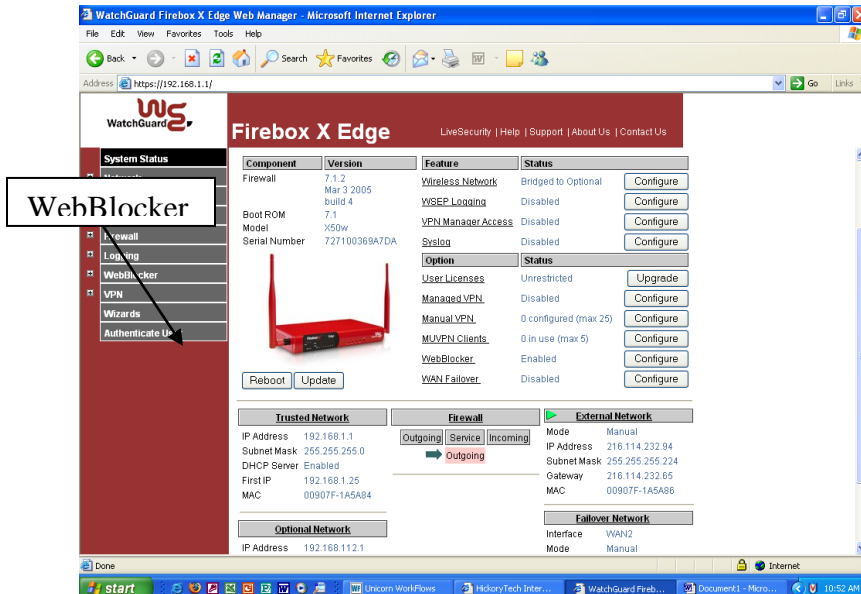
WatchGuard Firebox X Edge Web Manager - Microsoft Internet Explorer

File Edit View Favorites Tools Help

Back Search Favorites

Address https://192.168.1.1/ Go Links

WatchGuard

Firebox X Edge

LiveSecurity | Help | Support | About Us | Contact Us

System Status
Network
Firewall
Logging
WebBlocker
VPN
Wizards
Authenticate U

WebBlocker

| Component | Version |
|---|---|
| Firewall | 7.1.2 Mar 3 2005 build 4 |
| Boot ROM | 7.1 |
| Model | X50w |
| Serial Number | 727100369A7DA |

Reboot Update

| Feature | Status | |
|---|---|---|
| Wireless Network | Bridged to Optional | Configure |
| WSEP Logging | Disabled | Configure |
| VPN Manager Access | Disabled | Configure |
| Syslog | Disabled | Configure |

| Option | Status | |
|---|---|---|
| User Licenses | Unrestricted | Upgrade |
| Managed VPN | Disabled | Configure |
| Manual VPN | 0 configured (max 25) | Configure |
| MUVPN Clients | 0 in use (max 5) | Configure |
| WebBlocker | Enabled | Configure |
| WAN Failover | Disabled | Configure |

Trusted Network
| | |
|---|---|
| IP Address | 192.168.1.1 |
| Subnet Mask | 255.255.255.0 |
| DHCP Server | Enabled |
| First IP | 192.168.1.25 |
| MAC | 00907F-1A5A84 |

Firewall
Outgoing Service Incoming
Outgoing

External Network
| | |
|---|---|
| Mode | Manual |
| IP Address | 216.114.232.94 |
| Subnet Mask | 255.255.255.224 |
| Gateway | 216.114.232.65 |
| MAC | 00907F-1A5A86 |

Optional Network
| | |
|---|---|
| IP Address | 192.168.112.1 |

Failover Network
| | |
|---|---|
| Interface | WAN2 |
| Mode | Manual |

Done Internet

start Unicorn WorkFlows HickoryTech Inter... WatchGuard Fireb... Document1 - Micro... 10:52 AM